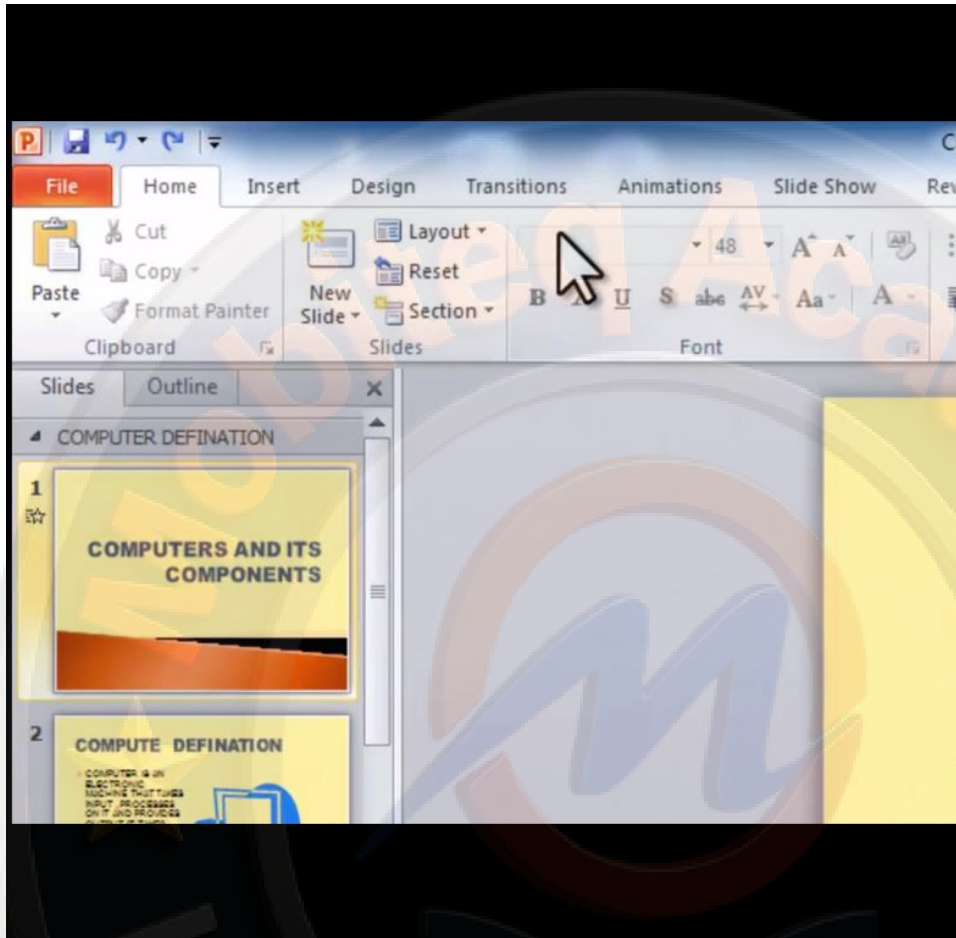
C

File Home Insert Design Transitions Animations Slide Show Re

Cut
Copy
Paste
Format Painter
Clipboard

New Slide
Layout
Reset
Section
Slides

48
B U S abc AV Aa A
Font

Slides Outline

COMPUTER DEFINATION

1
COMPUTERS AND ITS COMPONENTS

2
COMPUTE DEFINATION
COMPUTER IS AN ELECTRONIC MACHINE THAT TAKES INPUT, PROCESSES ON IT AND PROVIDES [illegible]